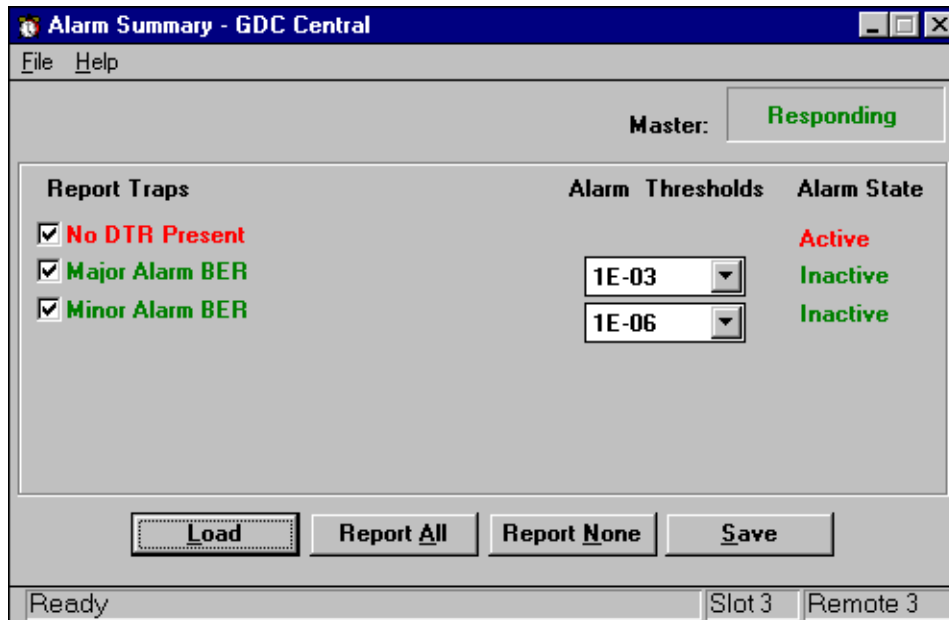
Alarm Summary - GDC Central

File Help

Master: Responding

| Report Traps | Alarm Thresholds | Alarm State |
|---|---|---|
| No DTR Present | | Active |
| Major Alarm BER | 1E-03 | Inactive |
| Minor Alarm BER | 1E-06 | Inactive |

Load   Report All   Report None   Save

Ready   Slot 3   Remote 3